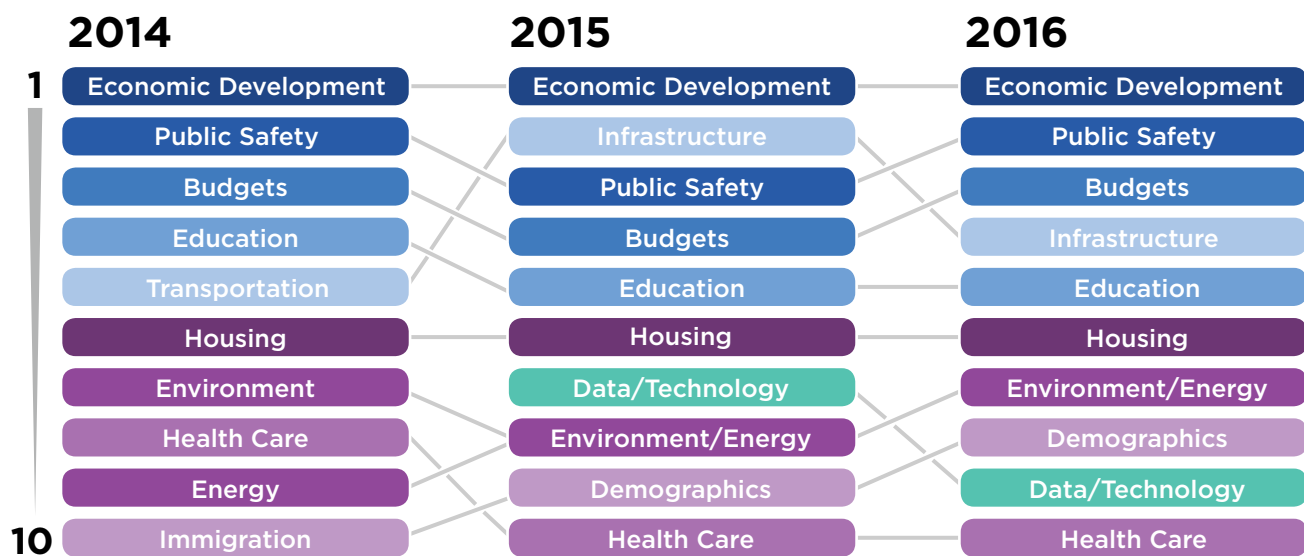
2014

1

10

Economic Development
Public Safety
Budgets
Education
Transportation
Housing
Environment
Health Care
Energy
Immigration

2015

Economic Development
Infrastructure
Public Safety
Budgets
Education
Housing
Data/Technology
Environment/Energy
Demographics
Health Care

2016

Economic Development
Public Safety
Budgets
Infrastructure
Education
Housing
Environment/Energy
Demographics
Data/Technology
Health Care